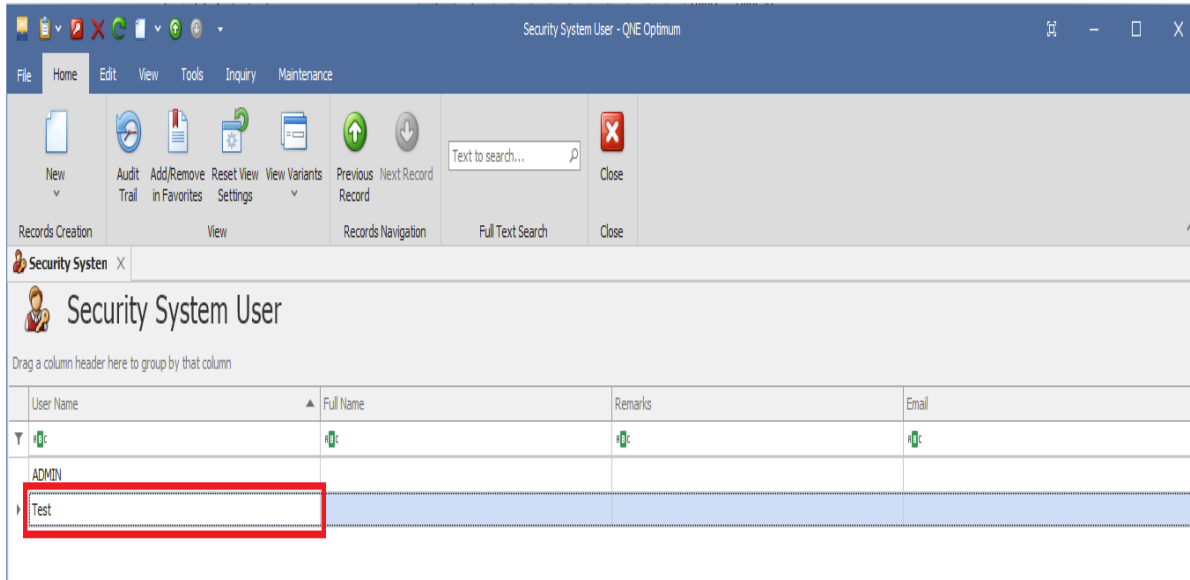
Security System User - QNE Optimum

File Home Edit View Tools Inquiry Maintenance

New
Records Creation

Audit Trail
Add/Remove in Favorites
Reset View Settings
View Variants
View

Previous Record
Next Record
Records Navigation

Text to search...
Full Text Search

Close
Close

Security Systen X

Security System User

Drag a column header here to group by that column

| User Name | Full Name | Remarks | Email |
|---|---|---|---|
| ABC | ABC | ABC | ABC |
| ADMIN | | | |
| Test | | | |